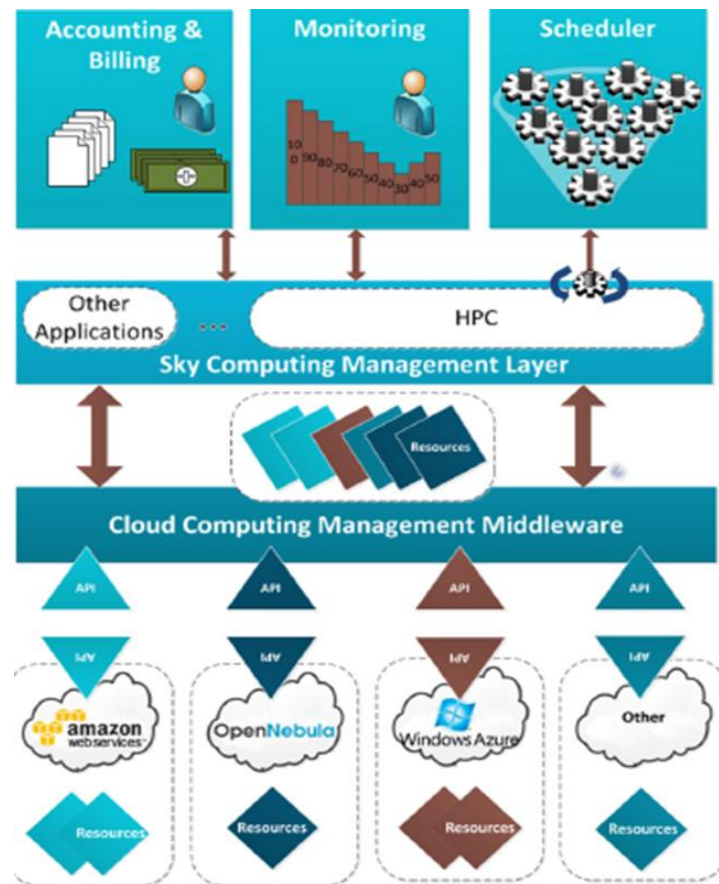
Accounting & Billing

Monitoring

10 0 50 80 70 60 50 40 30 40 50

Scheduler

Other Applications

...

HPC

Sky Computing Management Layer

Resources

Cloud Computing Management Middleware

API

API

API

API

API

API

API

API

amazon web services

OpenNebula

Windows Azure

Other

Resources

Resources

Resources

Resources